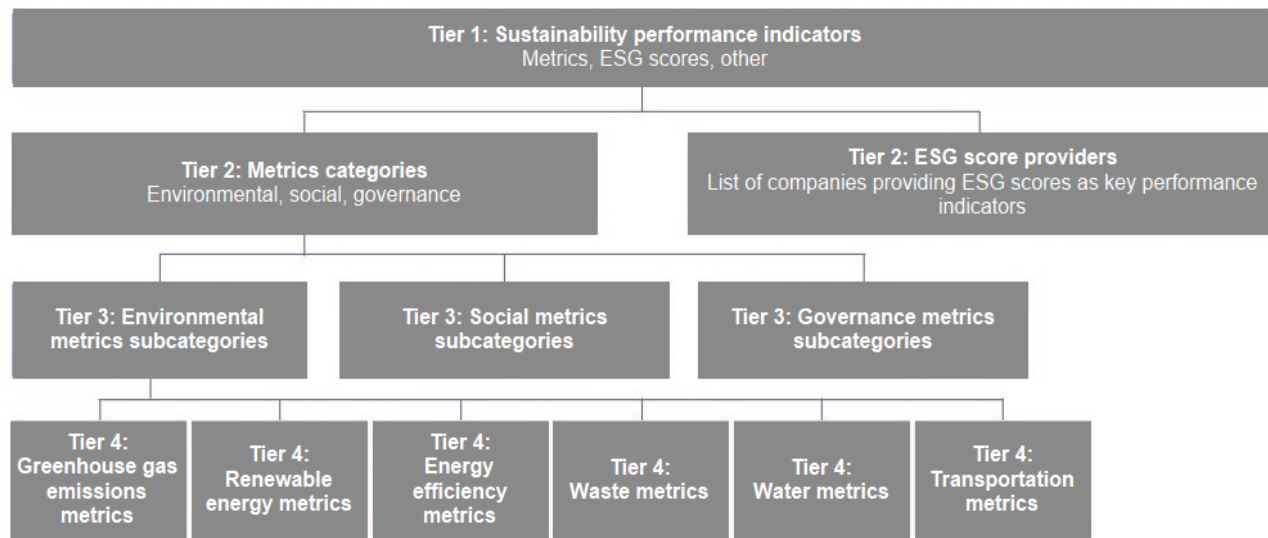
Tier 1: Sustainability performance indicators
Metrics, ESG scores, other

Tier 2: Metrics categories
Environmental, social, governance

Tier 2: ESG score providers
List of companies providing ESG scores as key performance indicators

Tier 3: Environmental metrics subcategories

Tier 3: Social metrics subcategories

Tier 3: Governance metrics subcategories

Tier 4: Greenhouse gas emissions metrics

Tier 4: Renewable energy metrics

Tier 4: Energy efficiency metrics

Tier 4: Waste metrics

Tier 4: Water metrics

Tier 4: Transportation metrics